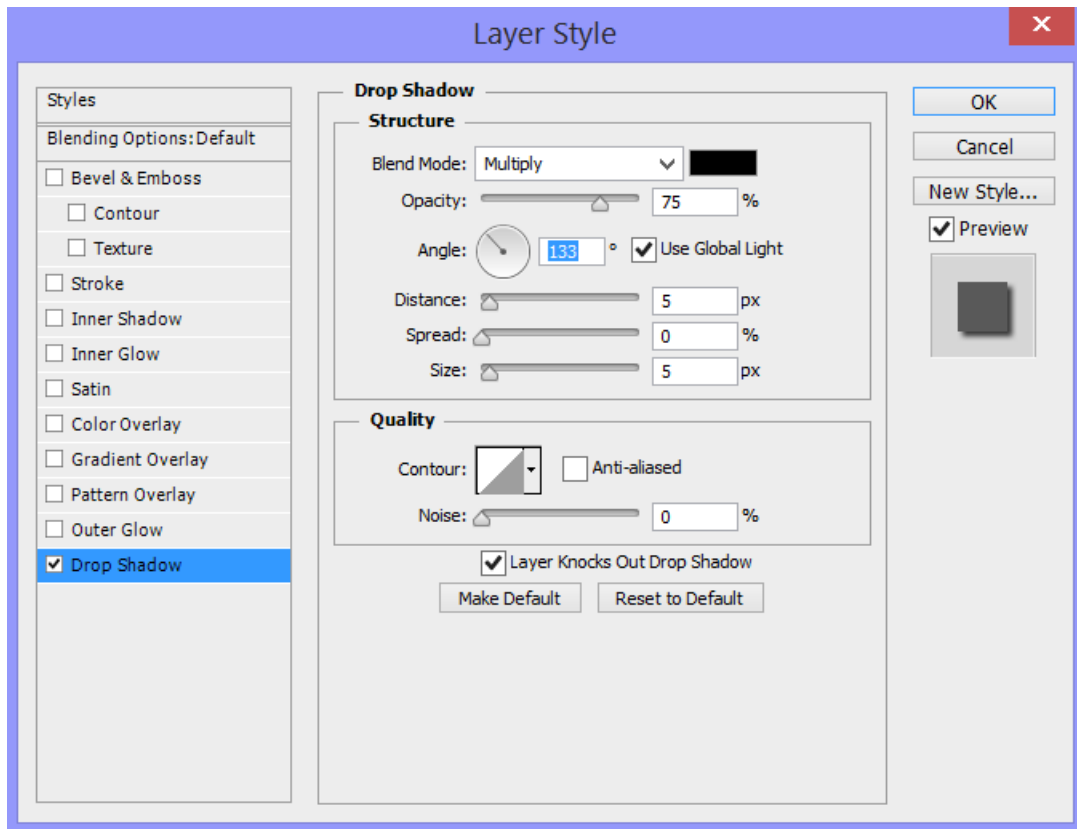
Layer Style

Styles
Blending Options: Default
Bevel & Emboss
Contour
Texture
Stroke
Inner Shadow
Inner Glow
Satin
Color Overlay
Gradient Overlay
Pattern Overlay
Outer Glow
Drop Shadow

Drop Shadow
Structure
Blend Mode: Multiply
Opacity: 75 %
Angle: 133 ° Use Global Light
Distance: 5 px
Spread: 0 %
Size: 5 px

Quality
Contour: Anti-aliased
Noise: 0 %

Layer Knocks Out Drop Shadow
Make Default
Reset to Default

OK
Cancel
New Style...
Preview